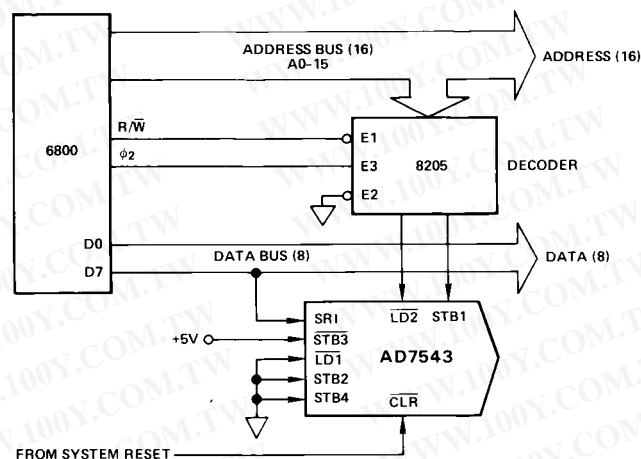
ADDRESS BUS (16)
A0-15

ADDRESS (16)

6800

R/$\overline{W}$

$\phi_2$

E1

E3

E2

8205

DECODER

D0

D7

DATA BUS (8)

DATA (8)

SRI

$\overline{STB3}$

$\overline{LD1}$

STB2

STB4

+5V

$\overline{LD2}$

STB1

AD7543

$\overline{CLR}$

FROM SYSTEM RESET

WWW.100Y.COM.TW